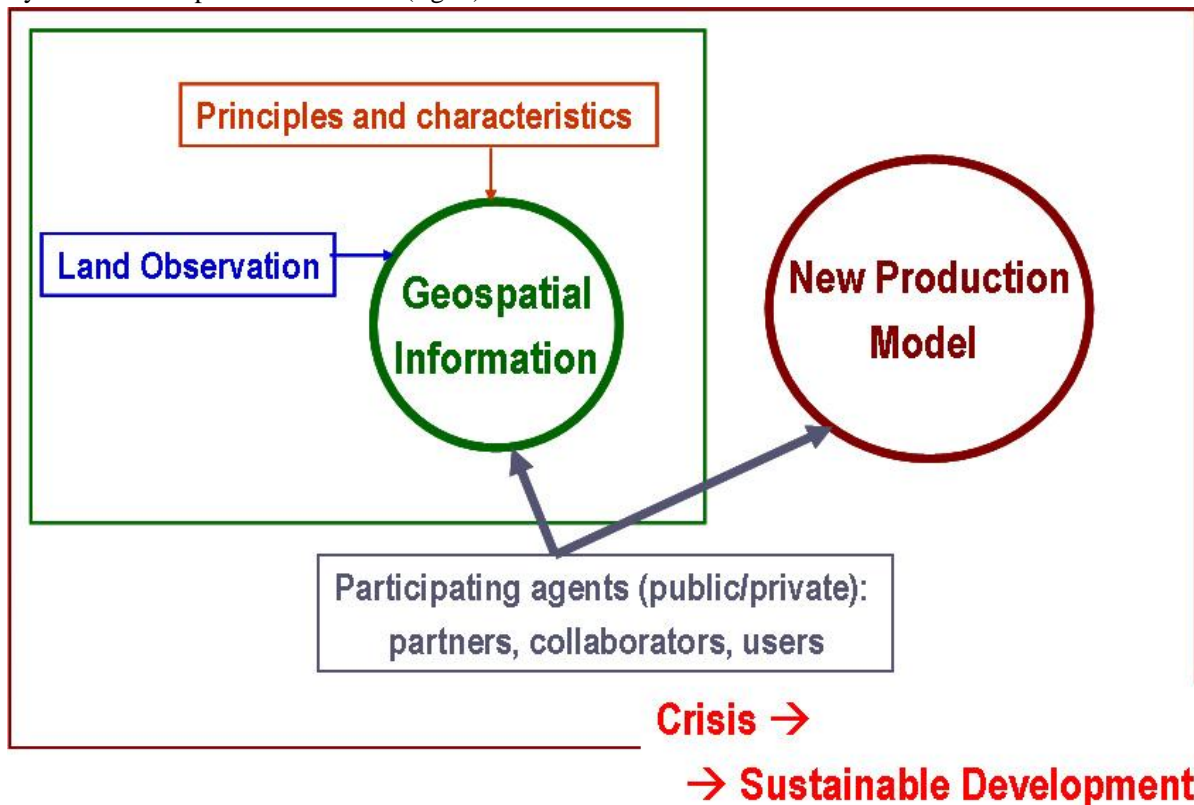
Principles and characteristics

Land Observation

Geospatial Information

New Production Model

Participating agents (public/private): partners, collaborators, users

Crisis →

→ Sustainable Development